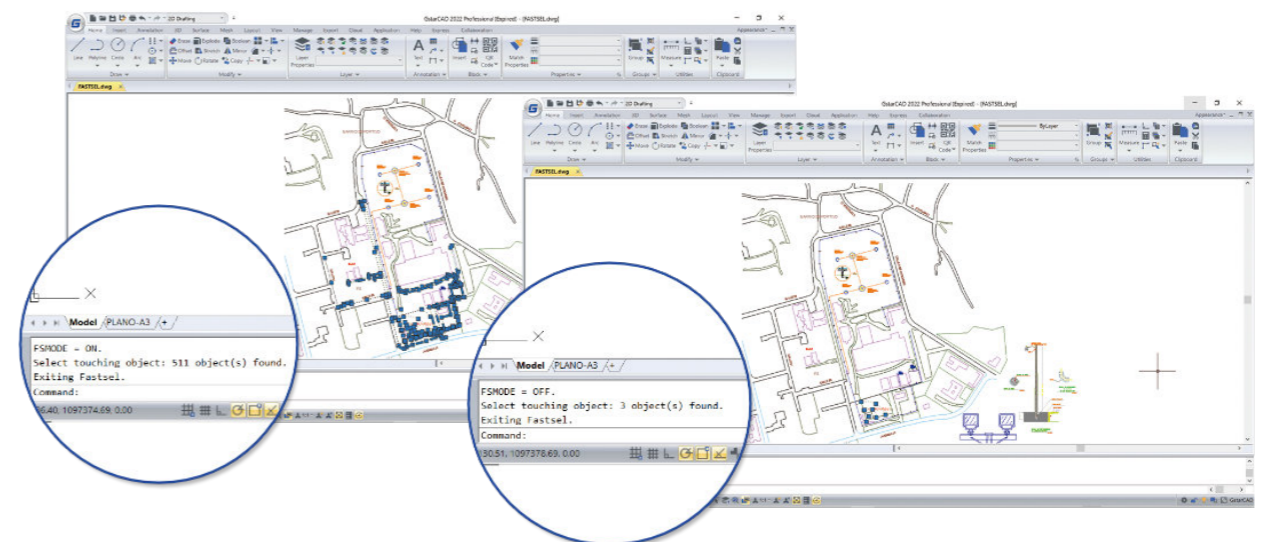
GstarCAD 2022 Professional (Expired) - [FASTSEL.dwg]

2D Drafting

Home Insert Annotation 3D Surface Mesh Layout View Manage Export Cloud Application Help Express Collaboration

Line Polyline Circle Arc

Draw

Erase Explode Stretch Offset Mirror Move Rotate Copy

Modify

Layer Properties

Layer

Text

Annotation

Insert QR Code

Block

Match Properties

Properties

Group

Groups

Measure

Utilities

Paste

Clipboard

FASTSEL.dwg

Model PLANO-A3 +

FSMODE = ON.
Select touching object: 511 object(s) found.
Exiting Fastsel.
Command:

36.40, 1097374.69, 0.00

GstarCAD 2022 Professional (Expired) - [FASTSEL.dwg]

2D Drafting

Home Insert Annotation 3D Surface Mesh Layout View Manage Export Cloud Application Help Express Collaboration

Line Polyline Circle Arc

Draw

Erase Explode Stretch Offset Mirror Move Rotate Copy

Modify

Layer Properties

Layer

Text

Annotation

Insert QR Code

Block

Match Properties

ByLayer

Properties

Group

Groups

Measure

Utilities

Paste

Clipboard

FASTSEL.dwg

Model PLANO-A3 +

FSMODE = OFF.
Select touching object: 3 object(s) found.
Exiting Fastsel.
Command:

30.51, 1097378.69, 0.00

GstarCAD